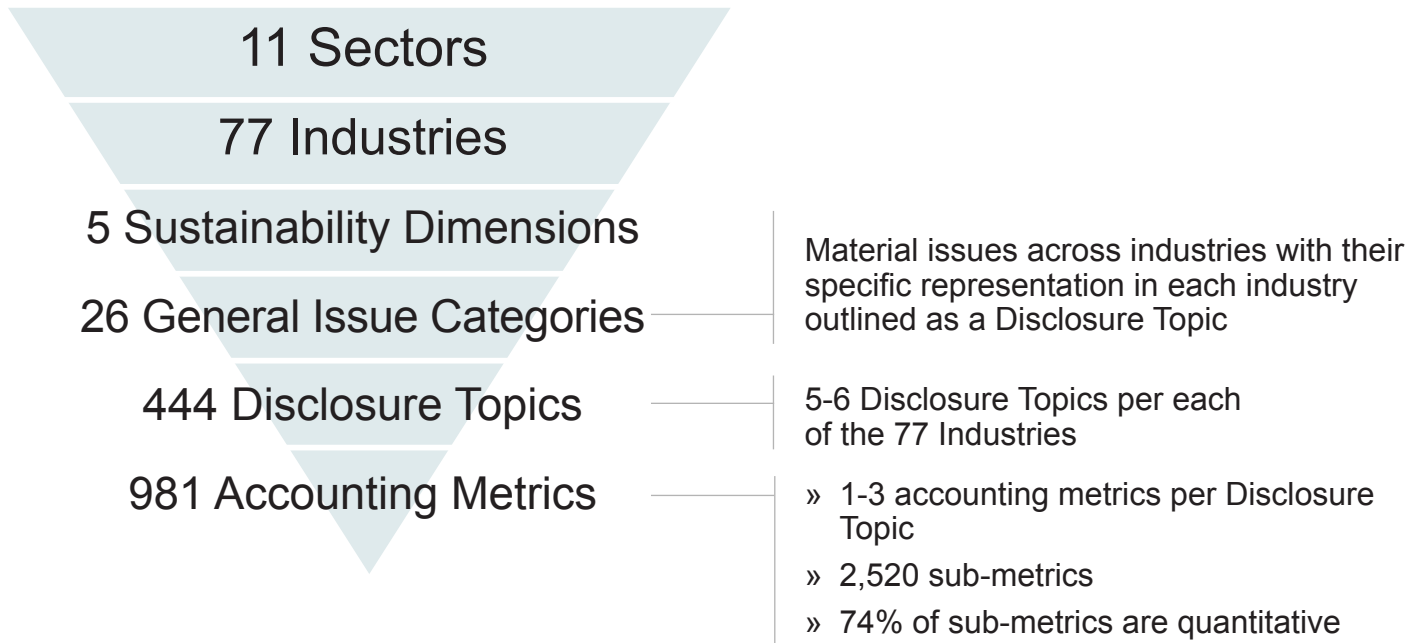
11 Sectors

77 Industries

5 Sustainability Dimensions

26 General Issue Categories

444 Disclosure Topics

981 Accounting Metrics

Material issues across industries with their specific representation in each industry outlined as a Disclosure Topic

5-6 Disclosure Topics per each of the 77 Industries

» 1-3 accounting metrics per Disclosure Topic

» 2,520 sub-metrics

» 74% of sub-metrics are quantitative